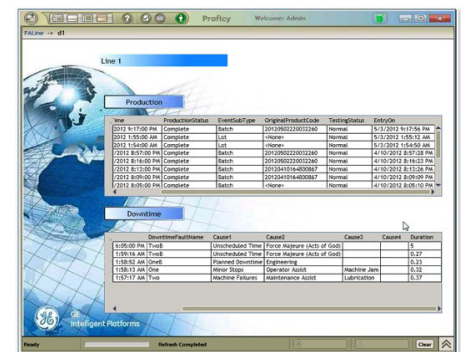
Proficy Welcome: Admin

PAiLine → d1

Line 1

Production

| ime | ProductionStatus | EventSubType | OriginalProductCode | TestingStatus | EntryOn |
|---|---|---|---|---|---|
| 2012 9:17:00 PM | Complete | Batch | 20120502220012260 | Normal | 5/3/2012 9:17:56 PM |
| 2012 1:55:00 AM | Complete | Lot | <None> | Normal | 5/3/2012 1:55:12 AM |
| 2012 1:54:00 AM | Complete | Lot | <None> | Normal | 5/3/2012 1:54:50 AM |
| /2012 8:57:00 PM | Complete | Batch | 20120502220012260 | Normal | 4/10/2012 8:57:28 PM |
| /2012 8:16:00 PM | Complete | Batch | 20120502220012260 | Normal | 4/10/2012 8:16:23 PM |
| /2012 8:13:00 PM | Complete | Batch | 20120410164800867 | Normal | 4/10/2012 8:13:26 PM |
| /2012 8:09:00 PM | Complete | Batch | 20120410164800867 | Normal | 4/10/2012 8:09:09 PM |
| /2012 8:05:00 PM | Complete | Batch | 20120410164800867 | Normal | 4/10/2012 8:05:10 PM |

Downtime

| | DowntimeFaultName | Cause1 | Cause2 | Cause3 | Cause4 | Duration |
|---|---|---|---|---|---|---|
| 6:05:00 PM | TwoB | Unscheduled Time | Force Majeure (Acts of God) | | | 5 |
| 5:19:16 AM | TwoB | Unscheduled Time | Force Majeure (Acts of God) | | | 0.27 |
| 5:18:52 AM | OneB | Planned Downtime | Engineering | | | 0.23 |
| 5:58:13 AM | One | Minor Stops | Operator Assist | Machine Jam | | 0.32 |
| 5:57:17 AM | Two | Machine Failures | Maintenance Assist | Lubrication | | 0.37 |

GE Intelligent Platforms

Ready Refresh Completed Clear